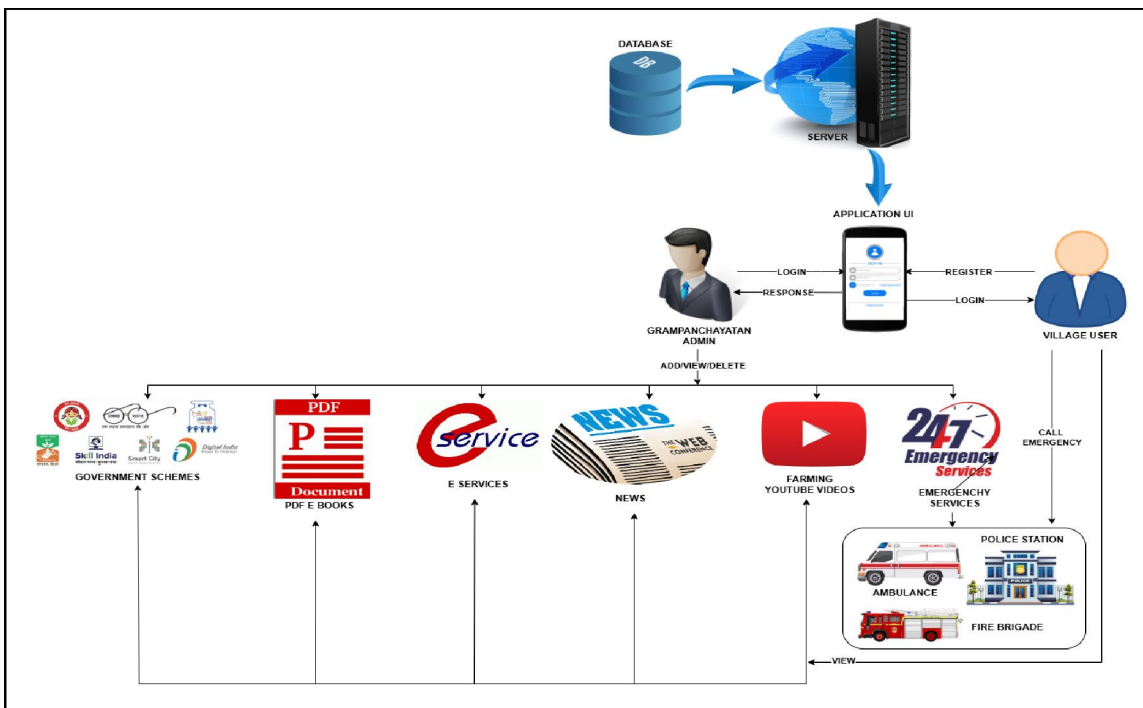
DATABASE

DB

SERVER

APPLICATION UI

LOGIN

REGISTER

RESPONSE

LOGIN

GRAMPANCHAYATAN ADMIN

VILLAGE USER

ADD/VIEW/DELETE

Skill India

Smart City

Digital India

GOVERNMENT SCHEMES

PDF

P

Document

PDF E BOOKS

e service

E SERVICES

NEWS

THE WEB CONFERENCE

NEWS

FARMING YOUTUBE VIDEOS

24 7 Emergency Services

EMERGENCHY SERVICES

CALL EMERGENCY

POLICE STATION

AMBULANCE

FIRE BRIGADE

VIEW